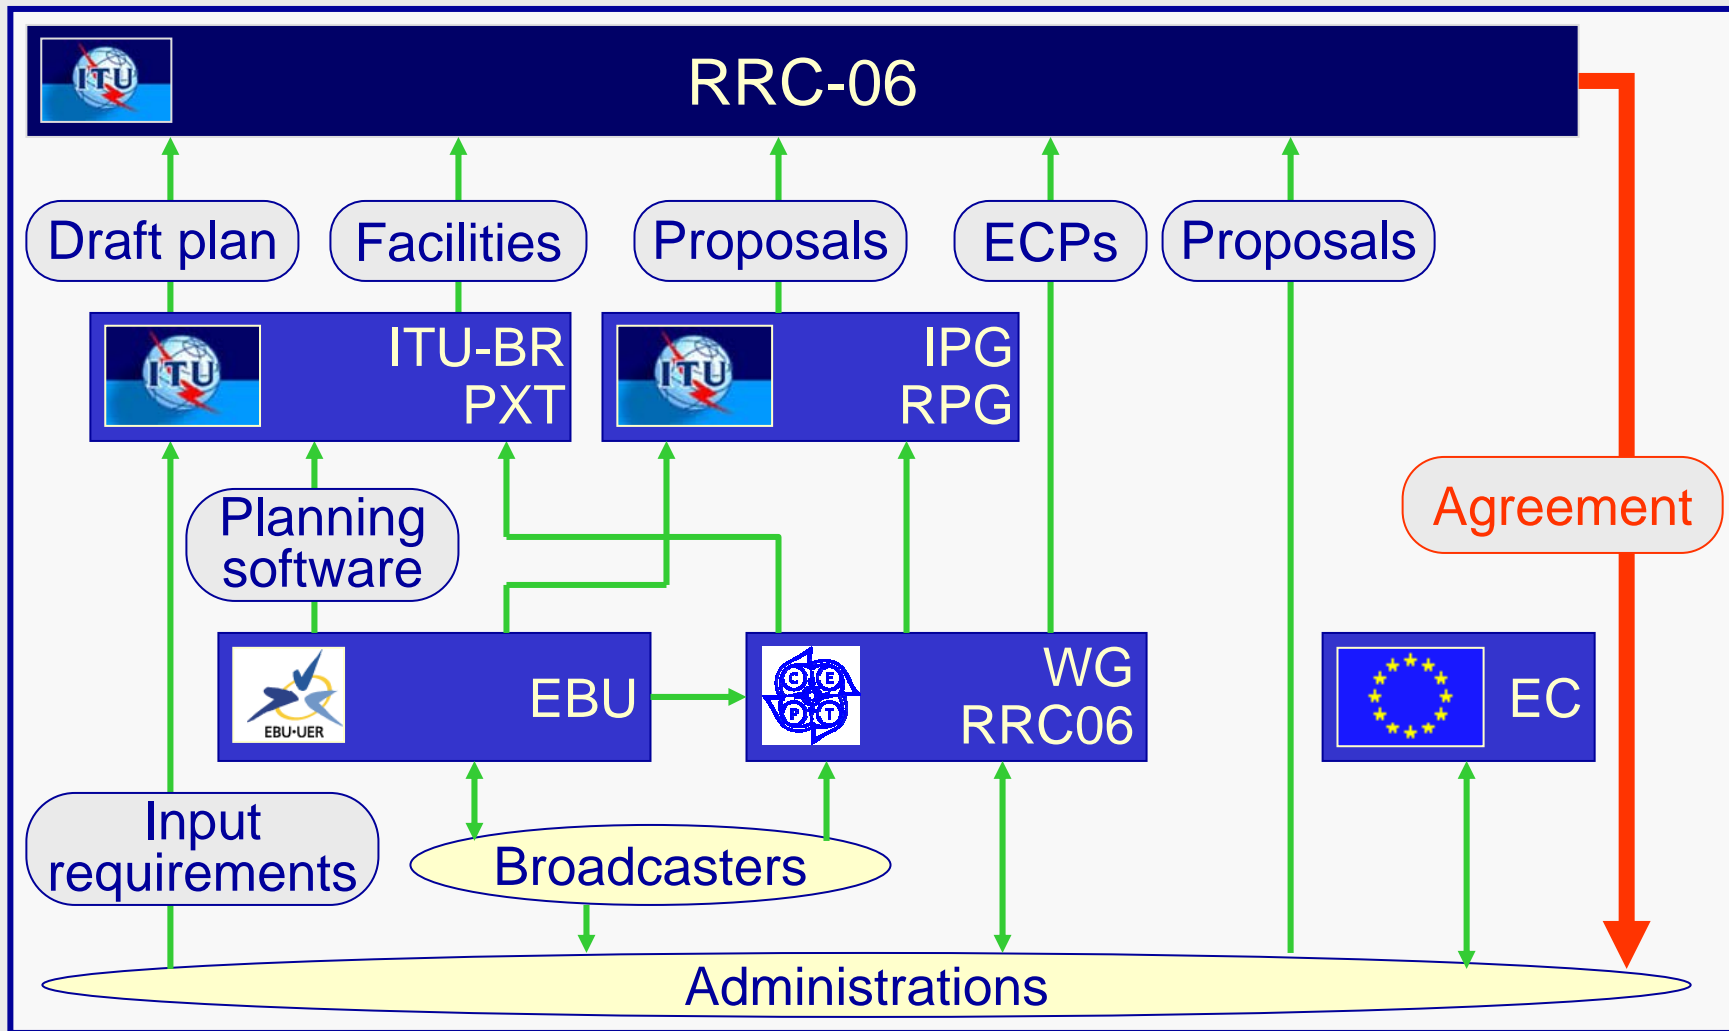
ITU

RRC-06

Draft plan

Facilities

Proposals

ECPs

Proposals

ITU

ITU-BR
PXT

ITU

IPG
RPG

Planning software

Agreement

EBU·UER

EBU

C E
P T

WG
RRC06

EC

Input requirements

Broadcasters

Administrations